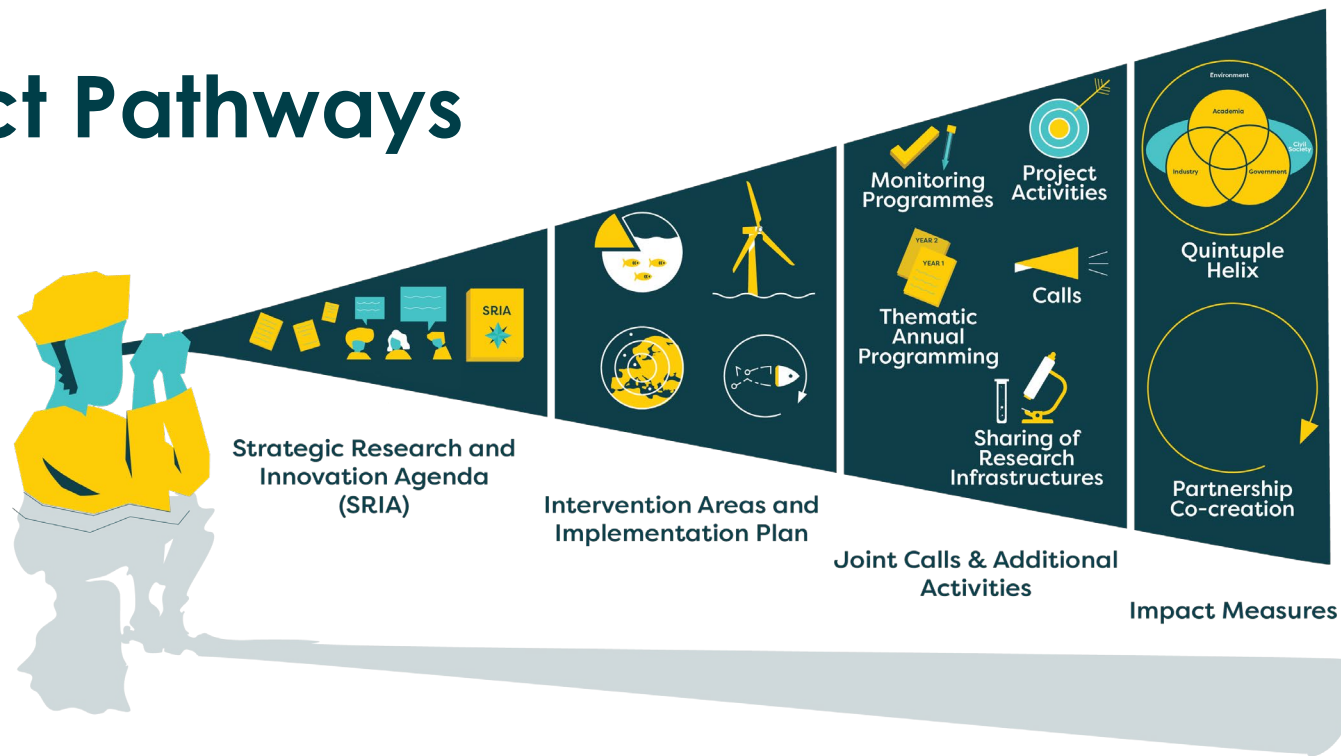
ct Pathways

SRIA

Strategic Research and Innovation Agenda (SRIA)

Intervention Areas and Implementation Plan

Monitoring Programmes

Project Activities

YEAR 2

YEAR 1

Thematic Annual Programming

Calls

Sharing of Research Infrastructures

Joint Calls & Additional Activities

Environment

Academia

Industry

Government

Civil Society

Quintuple Helix

Partnership Co-creation

Impact Measures